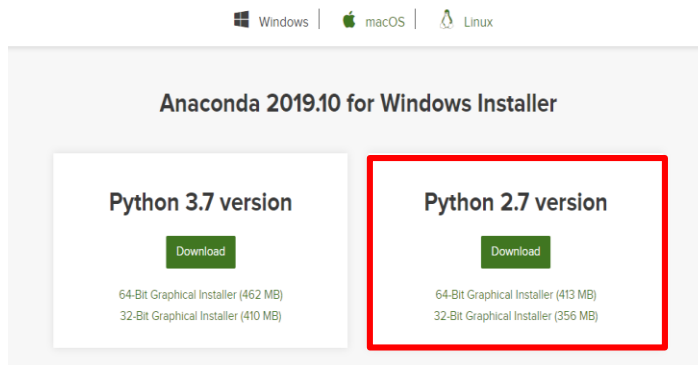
Windows | macOS | Linux

Anaconda 2019.10 for Windows Installer

Python 3.7 version

Download

64-Bit Graphical Installer (462 MB)
32-Bit Graphical Installer (410 MB)

Python 2.7 version

Download

64-Bit Graphical Installer (413 MB)
32-Bit Graphical Installer (356 MB)